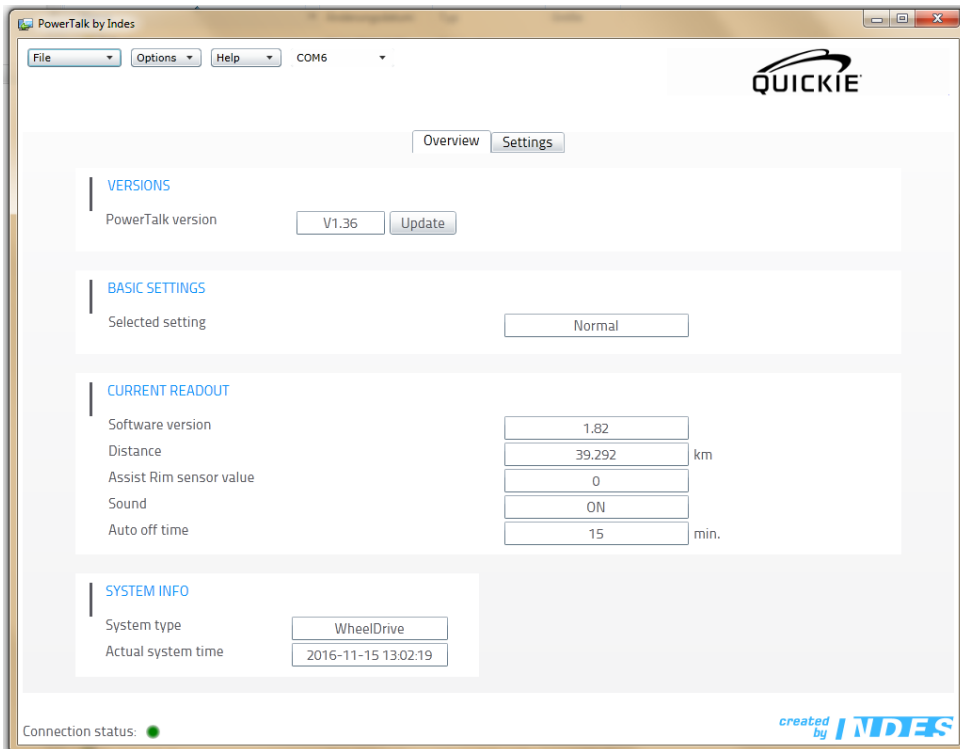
PowerTalk by Indes

File
Options
Help
COM6

QUICKIE

Overview
Settings

VERSIONS
PowerTalk version
V1.36
Update

BASIC SETTINGS
Selected setting
Normal

CURRENT READOUT
Software version
1.82
Distance
39.292
km
Assist Rim sensor value
0
Sound
ON
Auto off time
15
min.

SYSTEM INFO
System type
WheelDrive
Actual system time
2016-11-15 13:02:19

Connection status:

created by INDES